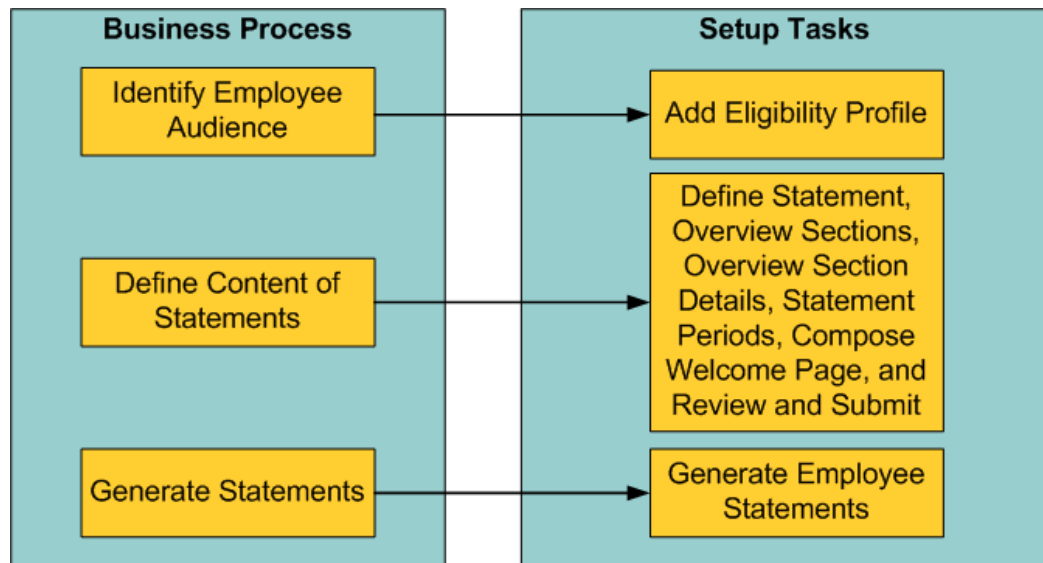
Business Process

Identify Employee Audience

Define Content of Statements

Generate Statements

Setup Tasks

Add Eligibility Profile

Define Statement, Overview Sections, Overview Section Details, Statement Periods, Compose Welcome Page, and Review and Submit

Generate Employee Statements